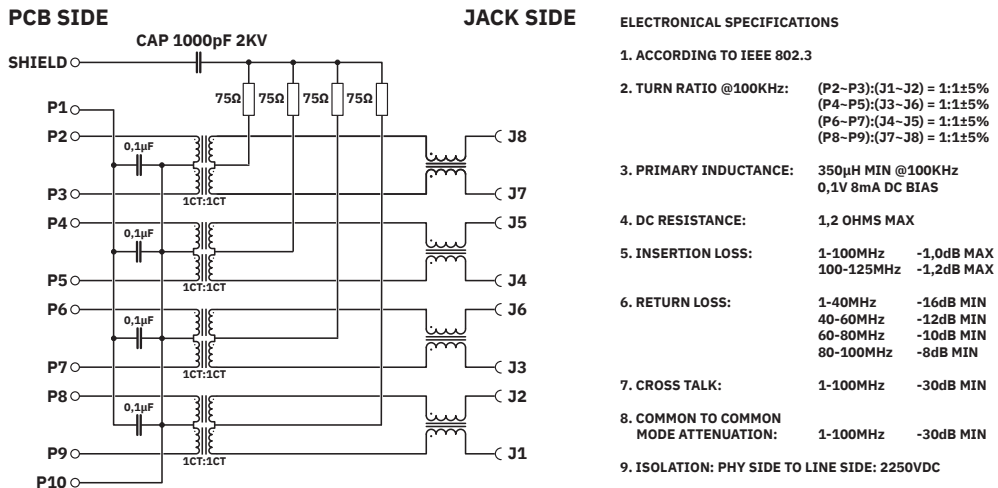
PCB SIDE

JACK SIDE

CAP 1000pF 2KV

SHIELD

75Ω 75Ω 75Ω 75Ω

P1
P2
0,1μF
1CT:1CT
P3
P4
0,1μF
1CT:1CT
P5
P6
0,1μF
1CT:1CT
P7
P8
0,1μF
1CT:1CT
P9
P10

J8
J7
J5
J4
J6
J3
J2
J1

ELECTRONICAL SPECIFICATIONS

1. ACCORDING TO IEEE 802.3

2. TURN RATIO @100KHz: (P2~P3):(J1~J2) = 1:1±5%
(P4~P5):(J3~J6) = 1:1±5%
(P6~P7):(J4~J5) = 1:1±5%
(P8~P9):(J7~J8) = 1:1±5%

3. PRIMARY INDUCTANCE: 350μH MIN @100KHz
0,1V 8mA DC BIAS

4. DC RESISTANCE: 1,2 OHMS MAX

5. INSERTION LOSS: 1-100MHz -1,0dB MAX
100-125MHz -1,2dB MAX

6. RETURN LOSS: 1-40MHz -16dB MIN
40-60MHz -12dB MIN
60-80MHz -10dB MIN
80-100MHz -8dB MIN

7. CROSS TALK: 1-100MHz -30dB MIN

8. COMMON TO COMMON MODE ATTENUATION: 1-100MHz -30dB MIN

9. ISOLATION: PHY SIDE TO LINE SIDE: 2250VDC